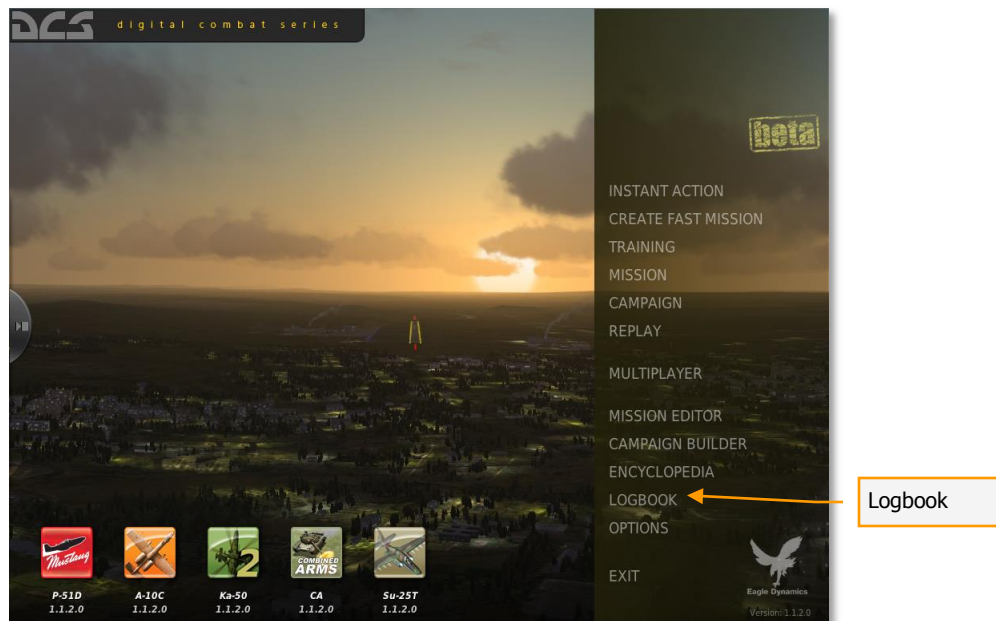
DCS digital combat series

beta

INSTANT ACTION
CREATE FAST MISSION
TRAINING
MISSION
CAMPAIGN
REPLAY

MULTIPLAYER

MISSION EDITOR
CAMPAIGN BUILDER
ENCYCLOPEDIA
LOGBOOK
OPTIONS

EXIT

Logbook

Mustang
P-51D
1.1.2.0

A-10C
1.1.2.0

2
Ka-50
1.1.2.0

COMBINED ARMS
CA
1.1.2.0

Su-25T
1.1.2.0

Eagle Dynamics
Version: 1.1.2.0